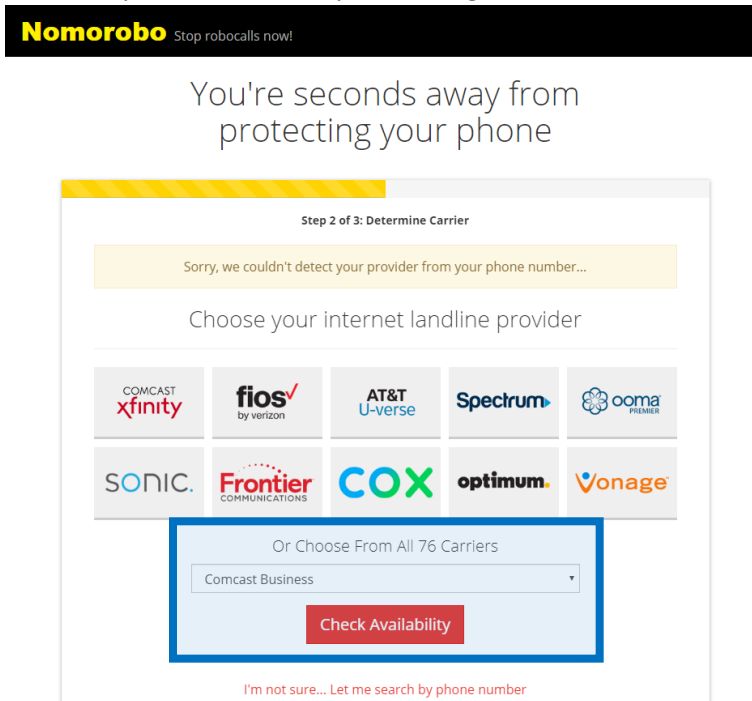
Nomorobo Stop robocalls now!

You're seconds away from protecting your phone

Step 2 of 3: Determine Carrier

Sorry, we couldn't detect your provider from your phone number...

Choose your internet landline provider

COMCAST xfinity

fios by verizon

AT&T U-verse

Spectrum

ooma PREMIER

SONIC.

Frontier COMMUNICATIONS

COX

optimum.

Vonage

Or Choose From All 76 Carriers

Comcast Business

Check Availability

I'm not sure... Let me search by phone number